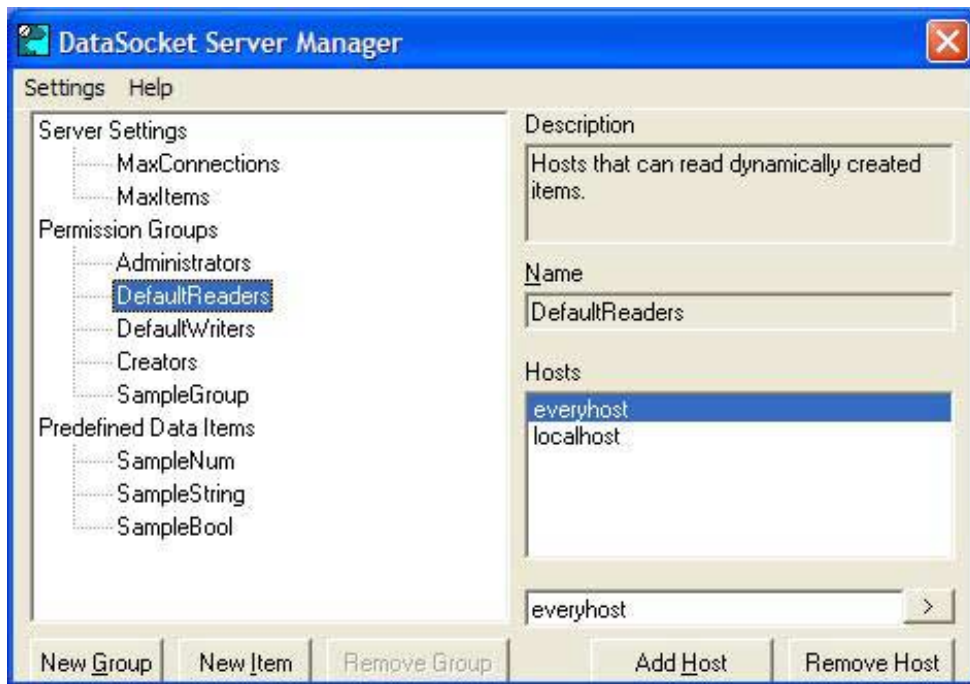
DataSocket Server Manager

Settings Help

Server Settings
MaxConnections
MaxItems
Permission Groups
Administrators
DefaultReaders
DefaultWriters
Creators
SampleGroup
Predefined Data Items
SampleNum
SampleString
SampleBool

Description
Hosts that can read dynamically created items.

Name
DefaultReaders

Hosts
everyhost
localhost

everyhost
>

New Group
New Item
Remove Group
Add Host
Remove Host